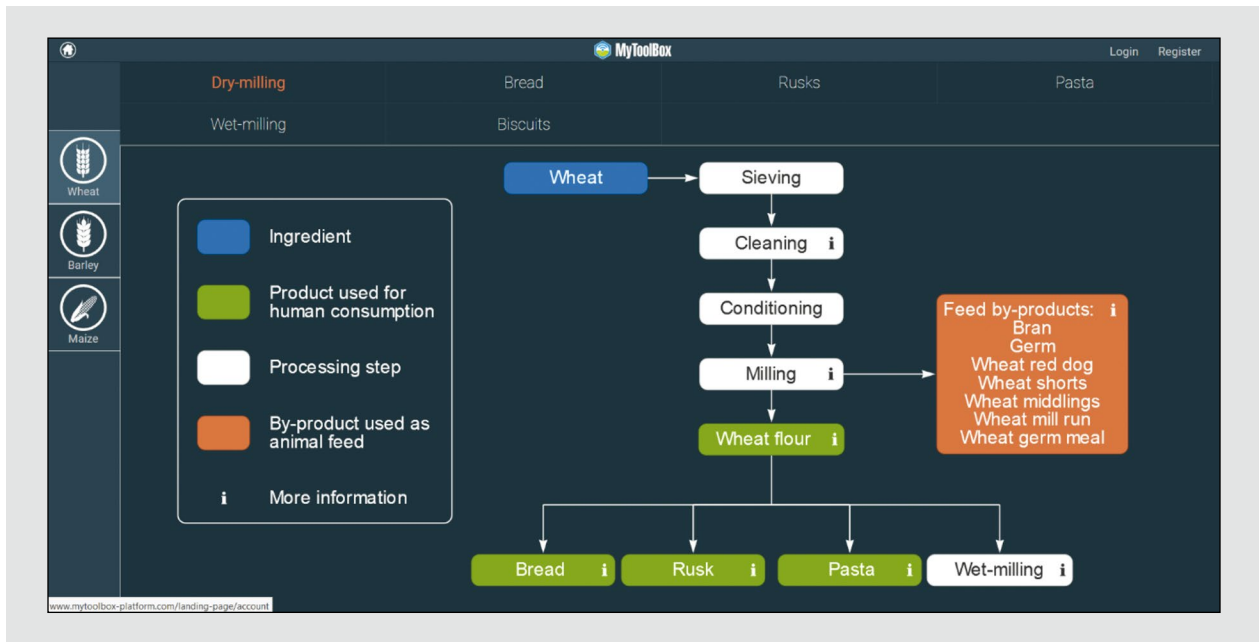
MyToolBox

Login Register

Dry-milling
Bread
Rusks
Pasta
Wet-milling
Biscuits

Wheat
Barley
Maize

Ingredient

Product used for human consumption

Processing step

By-product used as animal feed

i More information

Wheat
Sieving
Cleaning i
Conditioning
Milling i
Wheat flour i

Feed by-products: i
Bran
Germ
Wheat red dog
Wheat shorts
Wheat middlings
Wheat mill run
Wheat germ meal

Bread i
Rusk i
Pasta i
Wet-milling i

www.mytoolbox-platform.com/landing-page/account